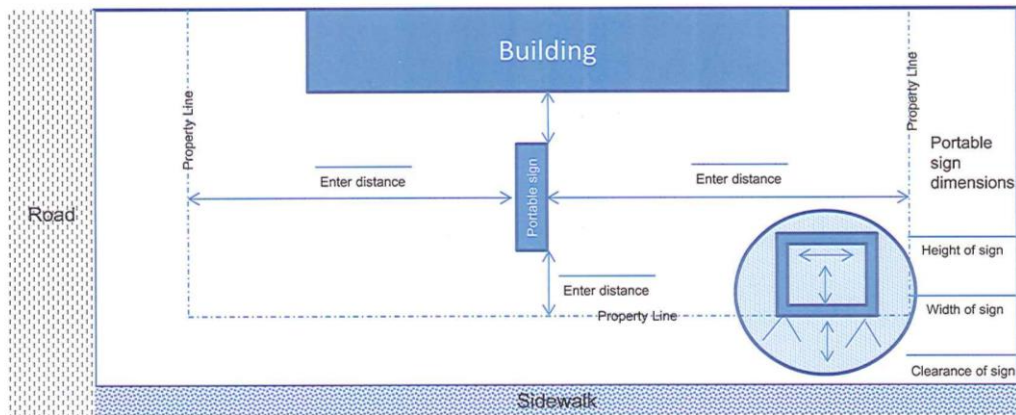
Building

Property Line

Property Line

Road

Enter distance

Portable sign

Enter distance

Portable sign dimensions

Height of sign

Enter distance

Property Line

Width of sign

Clearance of sign

Sidewalk